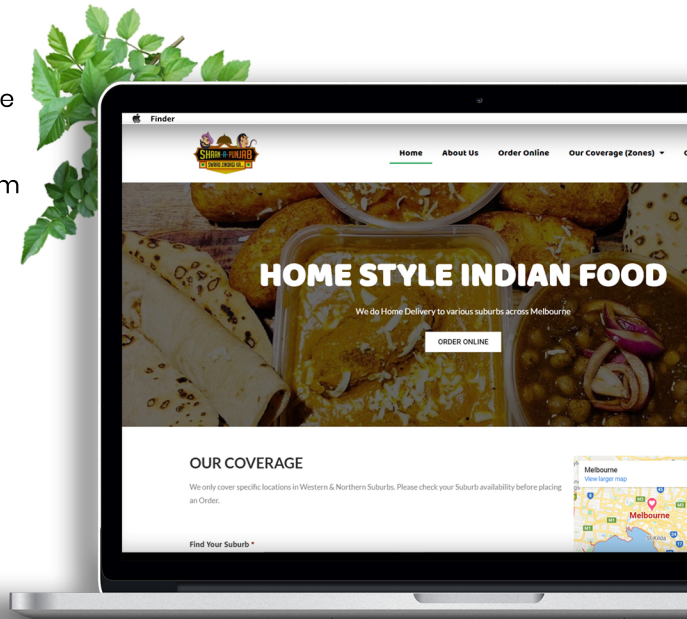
e

m

Finder

SHAAN-E-PUNJAB

Home About Us Order Online Our Coverage (Zones)

HOME STYLE INDIAN FOOD

We do Home Delivery to various suburbs across Melbourne

ORDER ONLINE

OUR COVERAGE

We only cover specific locations in Western & Northern Suburbs. Please check your Suburb availability before placing an Order.

Find Your Suburb *

Melbourne
View larger map

Melbourne

St Kilda